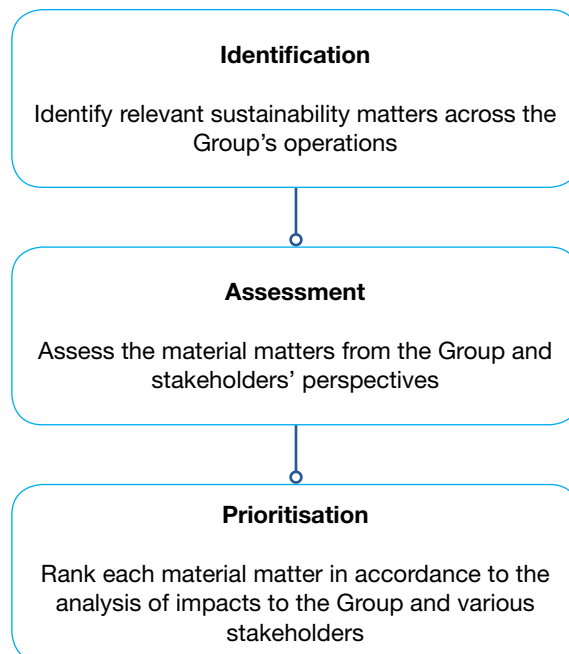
Identification

Identify relevant sustainability matters across the Group's operations

Assessment

Assess the material matters from the Group and stakeholders' perspectives

Prioritisation

Rank each material matter in accordance to the analysis of impacts to the Group and various stakeholders